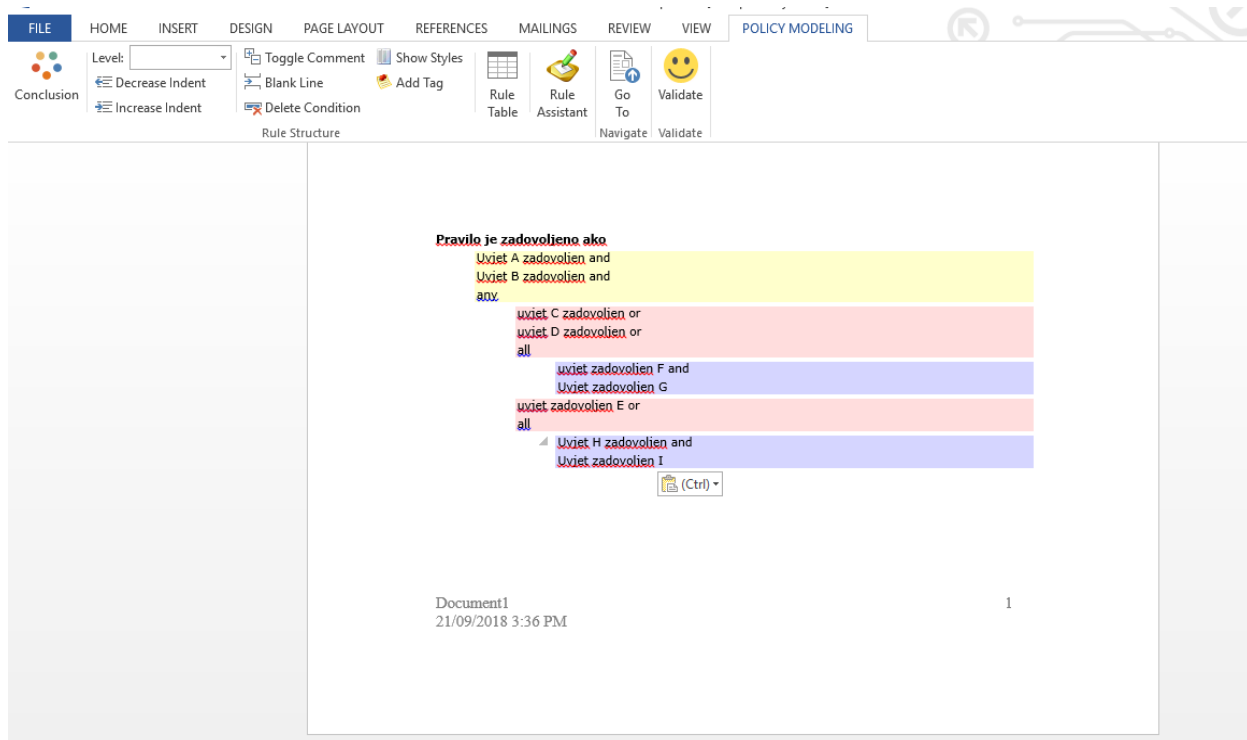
FILE HOME INSERT DESIGN PAGE LAYOUT REFERENCES MAILINGS REVIEW VIEW POLICY MODELING

Conclusion
Level:
Decrease Indent
Increase Indent
Toggle Comment
Blank Line
Delete Condition
Show Styles
Add Tag
Rule Structure
Rule Table
Rule Assistant
Go To
Navigate
Validate
Validate

Pravilo je zadovoljeno ako
Uvjet A zadovoljen and
Uvjet B zadovoljen and
any
uvjet C zadovoljen or
uvjet D zadovoljen or
all
uvjet zadovoljen F and
Uvjet zadovoljen G
uvjet zadovoljen E or
all
Uvjet H zadovoljen and
Uvjet zadovoljen I

(Ctrl)

Document1
21/09/2018 3:36 PM

1